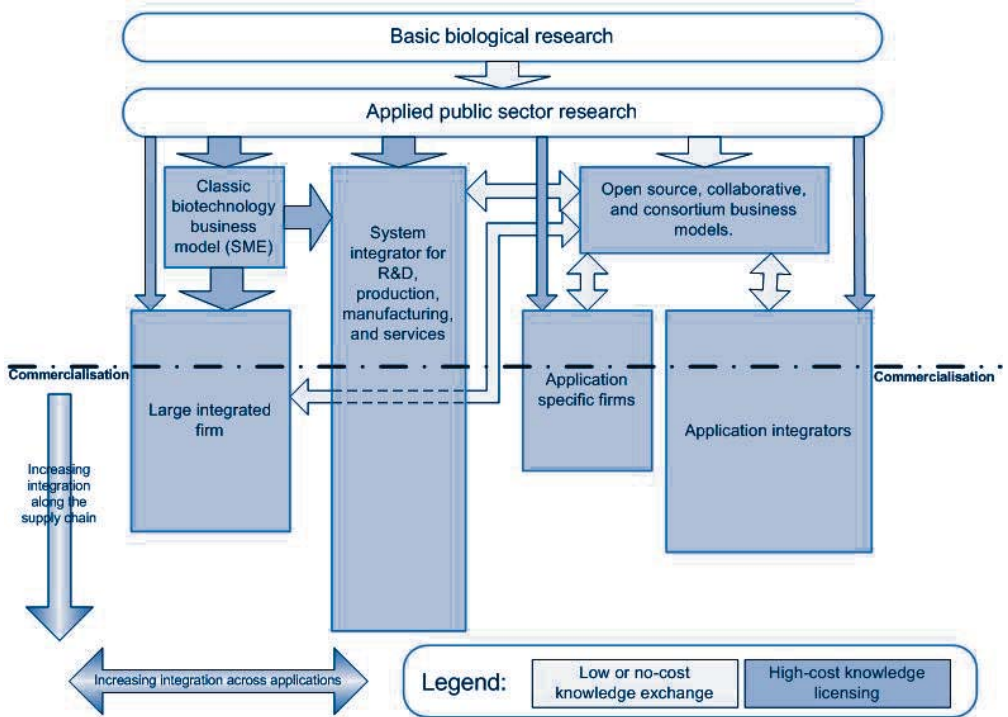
Basic biological research

Applied public sector research

Classic biotechnology business model (SME)

System integrator for R&D, production, manufacturing, and services

Open source, collaborative, and consortium business models.

Commercialisation

Commercialisation

Large integrated firm

Application specific firms

Application integrators

Increasing integration along the supply chain

Increasing integration across applications

Legend:

Low or no-cost knowledge exchange

High-cost knowledge licensing